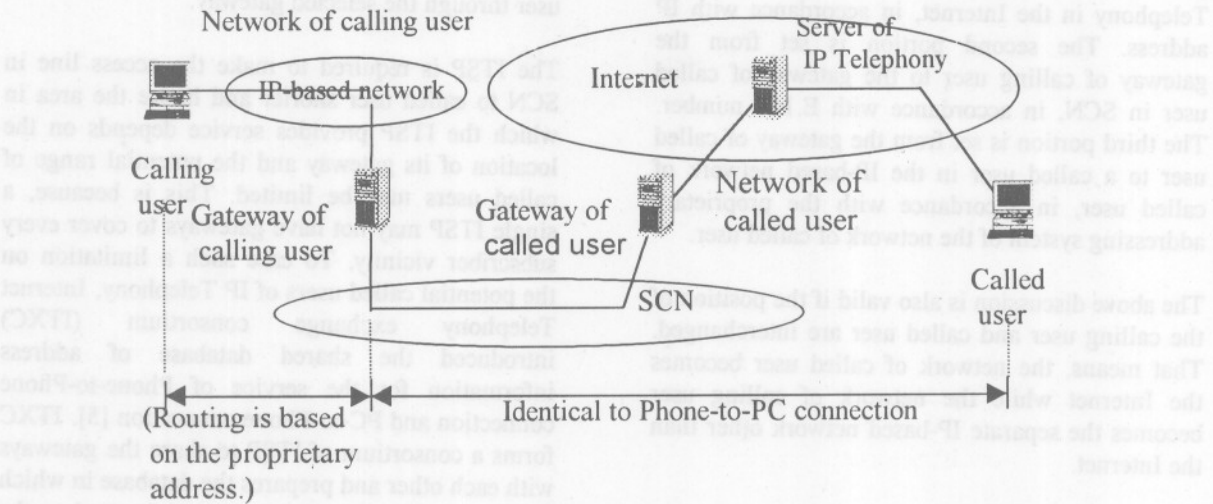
Network of calling user

IP-based network

Calling user

Gateway of calling user

Internet

Server of IP Telephony

Gateway of called user

Network of called user

SCN

Called user

(Routing is based on the proprietary address.)

Identical to Phone-to-PC connection